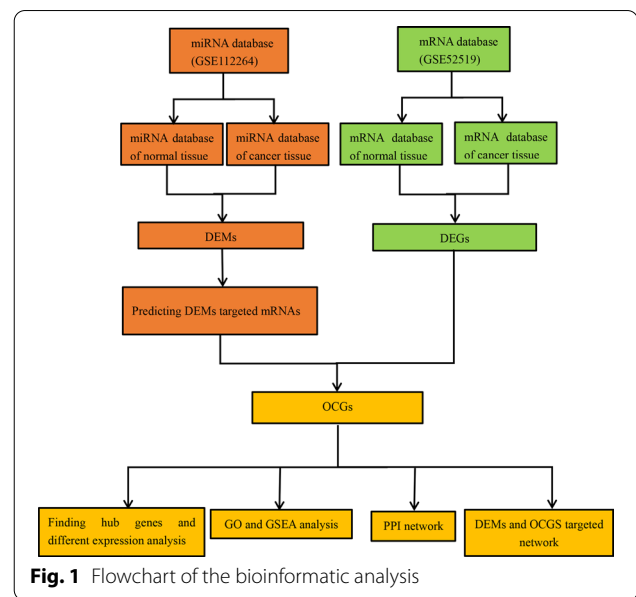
miRNA database (GSE112264)

mRNA database (GSE52519)

miRNA database of normal tissue

miRNA database of cancer tissue

mRNA database of normal tissue

mRNA database of cancer tissue

DEMs

DEGs

Predicting DEMs targeted mRNAs

OCGs

Finding hub genes and different expression analysis

GO and GSEA analysis

PPI network

DEMs and OCGS targeted network

**Fig. 1** Flowchart of the bioinformatic analysis